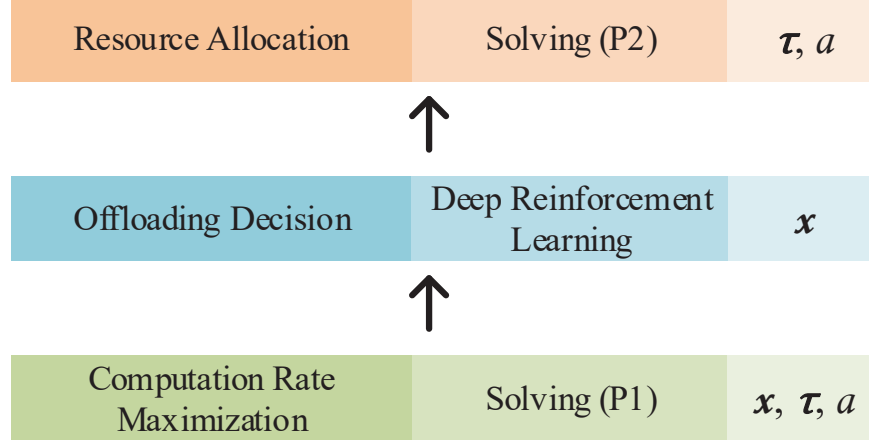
| Resource Allocation | Solving (P2) | $\boldsymbol{\tau}$, $a$ |
|---|---|---|

| Offloading Decision | Deep Reinforcement Learning | $\boldsymbol{x}$ |
|---|---|---|

| Computation Rate Maximization | Solving (P1) | $\boldsymbol{x}$, $\boldsymbol{\tau}$, $a$ |
|---|---|---|